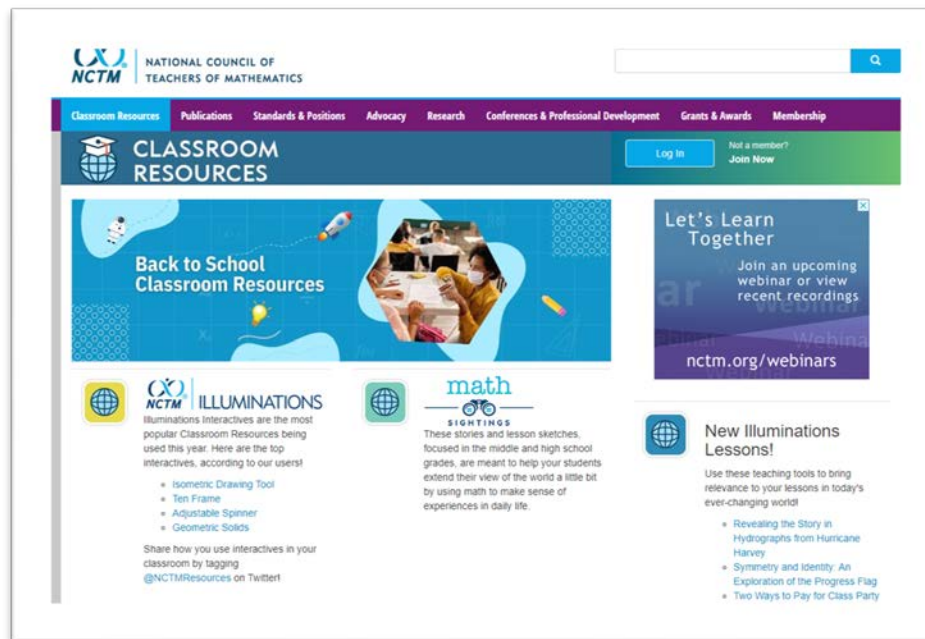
NCTM NATIONAL COUNCIL OF TEACHERS OF MATHEMATICS

Classroom Resources Publications Standards & Positions Advocacy Research Conferences & Professional Development Grants & Awards Membership

CLASSROOM RESOURCES

Log In

Not a member? Join Now

Back to School Classroom Resources

Let's Learn Together

Join an upcoming webinar or view recent recordings

nctm.org/webinars

NCTM ILLUMINATIONS

Illuminations Interactives are the most popular Classroom Resources being used this year. Here are the top interactives, according to our users!

- Isometric Drawing Tool
- Ten Frame
- Adjustable Spinner
- Geometric Solids

Share how you use interactives in your classroom by tagging @NCTMResources on Twitter!

math SIGHTINGS

These stories and lesson sketches, focused in the middle and high school grades, are meant to help your students extend their view of the world a little bit by using math to make sense of experiences in daily life.

New Illuminations Lessons!

Use these teaching tools to bring relevance to your lessons in today's ever-changing world!

- Revealing the Story in Hydrographs from Hurricane Harvey
- Symmetry and Identity: An Exploration of the Progress Flag
- Two Ways to Pay for Class Party